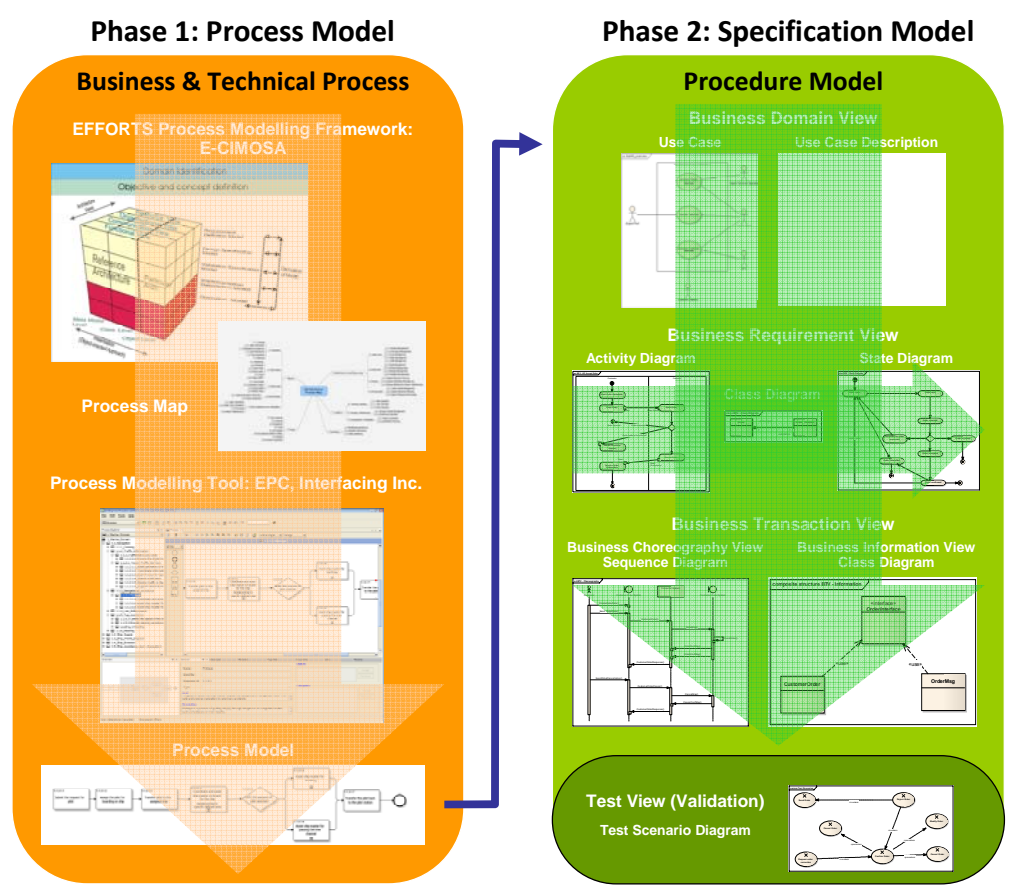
Phase 1: Process Model

Business & Technical Process

EFFORTS Process Modelling Framework: E-CIMOSA

Domain identification

Objective and concept definition

Reference Architecture

Process Map

Process Modelling Tool: EPC, Interfacing Inc.

Process Model

Phase 2: Specification Model

Procedure Model

Business Domain View

Use Case

Use Case Description

Business Requirement View

Activity Diagram

State Diagram

Class Diagram

Business Transaction View

Business Choreography View Sequence Diagram

Business Information View Class Diagram

CustomerOrder

OrderMsg

Test View (Validation)

Test Scenario Diagram